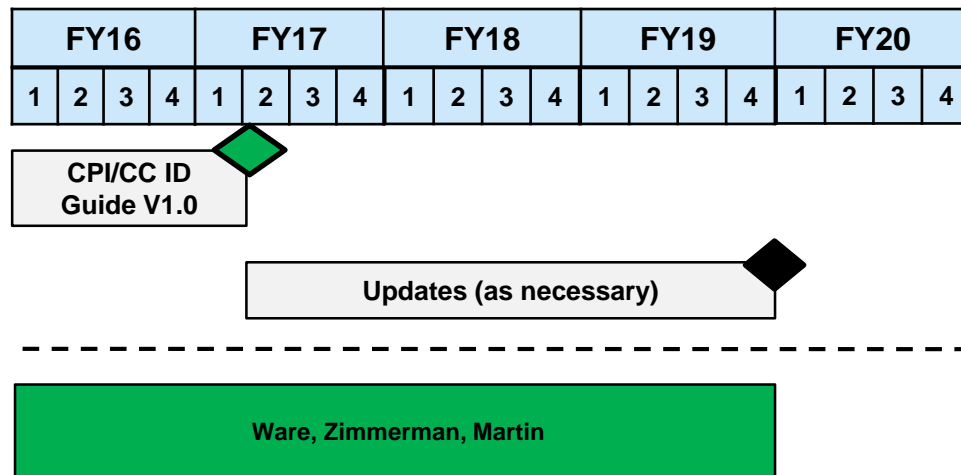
| FY16 | | | | FY17 | | | | FY18 | | | | FY19 | | | | FY20 | | | |
|---|---|---|---|---|---|---|---|---|---|---|---|---|---|---|---|---|---|---|---|
| 1 | 2 | 3 | 4 | 1 | 2 | 3 | 4 | 1 | 2 | 3 | 4 | 1 | 2 | 3 | 4 | 1 | 2 | 3 | 4 |

CPI/CC ID Guide V1.0

Updates (as necessary)

Ware, Zimmerman, Martin